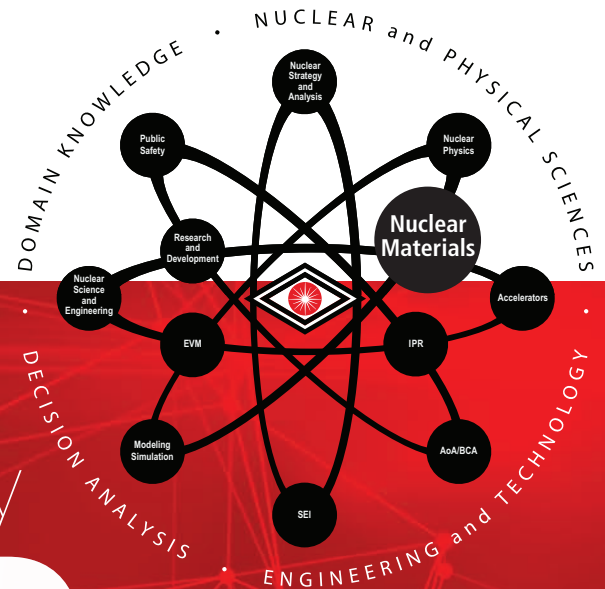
DOMAIN KNOWLEDGE • NUCLEAR and PHYSICAL SCIENCES

Nuclear Strategy and Analysis

Public Safety

Nuclear Physics

Research and Development

Nuclear Materials

Nuclear Science and Engineering

Accelerators

EVM

IPR

Modeling Simulation

AoA/BCA

SEI

• DECISION ANALYSIS • ENGINEERING and TECHNOLOGY •